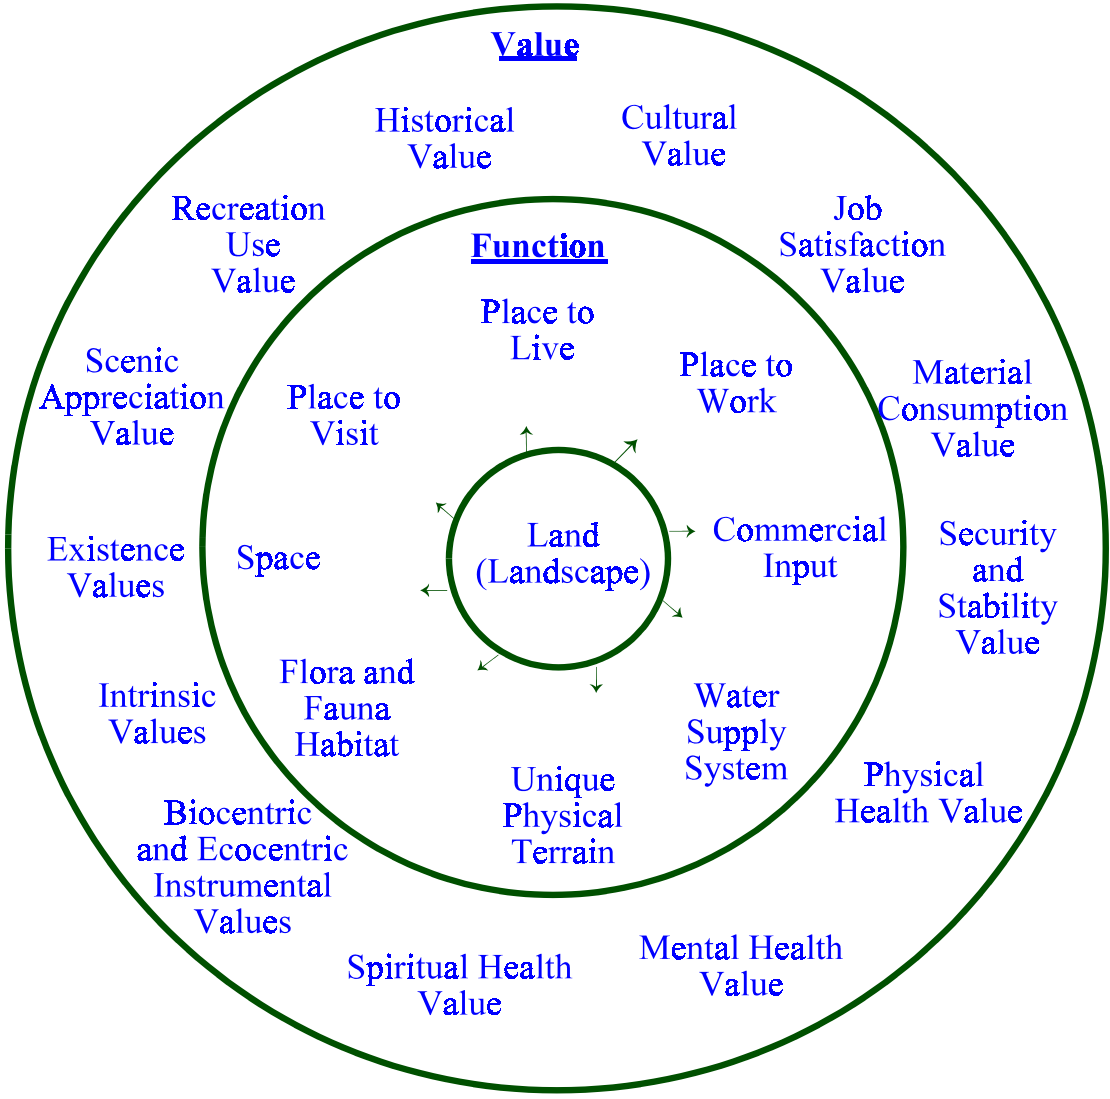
Value

Historical Value

Cultural Value

Recreation Use Value

Job Satisfaction Value

Function

Place to Live

Place to Work

Place to Visit

Scenic Appreciation Value

Material Consumption Value

Land (Landscape)

Commercial Input

Existence Values

Space

Security and Stability Value

Flora and Fauna Habitat

Intrinsic Values

Water Supply System

Unique Physical Terrain

Physical Health Value

Biocentric and Ecocentric Instrumental Values

Spiritual Health Value

Mental Health Value